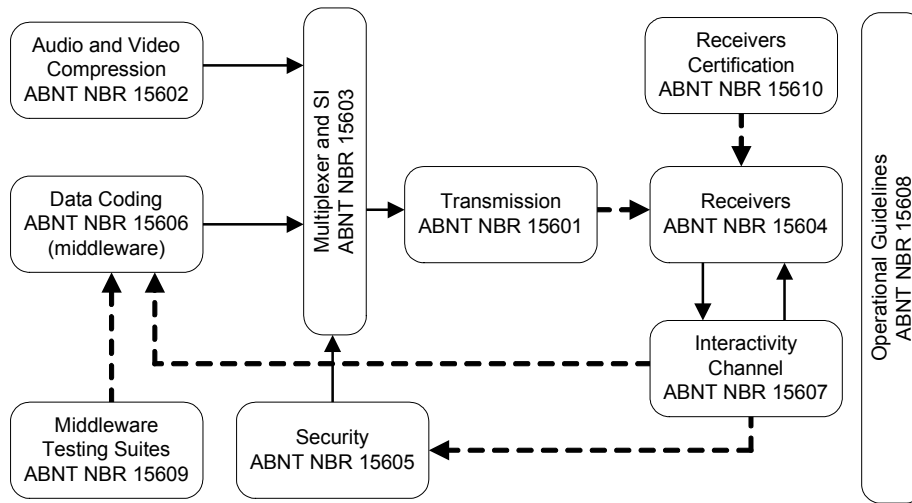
Audio and Video Compression
ABNT NBR 15602

Data Coding
ABNT NBR 15606
(middleware)

Multiplexer and SI
ABNT NBR 15603

Transmission
ABNT NBR 15601

Receivers Certification
ABNT NBR 15610

Receivers
ABNT NBR 15604

Interactivity Channel
ABNT NBR 15607

Middleware Testing Suites
ABNT NBR 15609

Security
ABNT NBR 15605

Operational Guidelines
ABNT NBR 15608